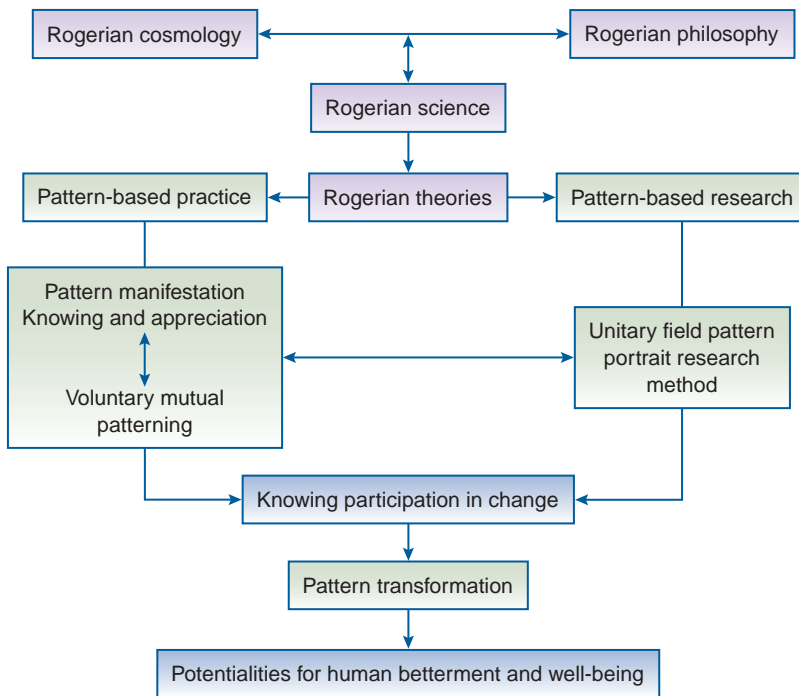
Rogerian cosmology

Rogerian philosophy

Rogerian science

Pattern-based practice

Rogerian theories

Pattern-based research

Pattern manifestation Knowing and appreciation

Voluntary mutual patterning

Unitary field pattern portrait research method

Knowing participation in change

Pattern transformation

Potentialities for human betterment and well-being